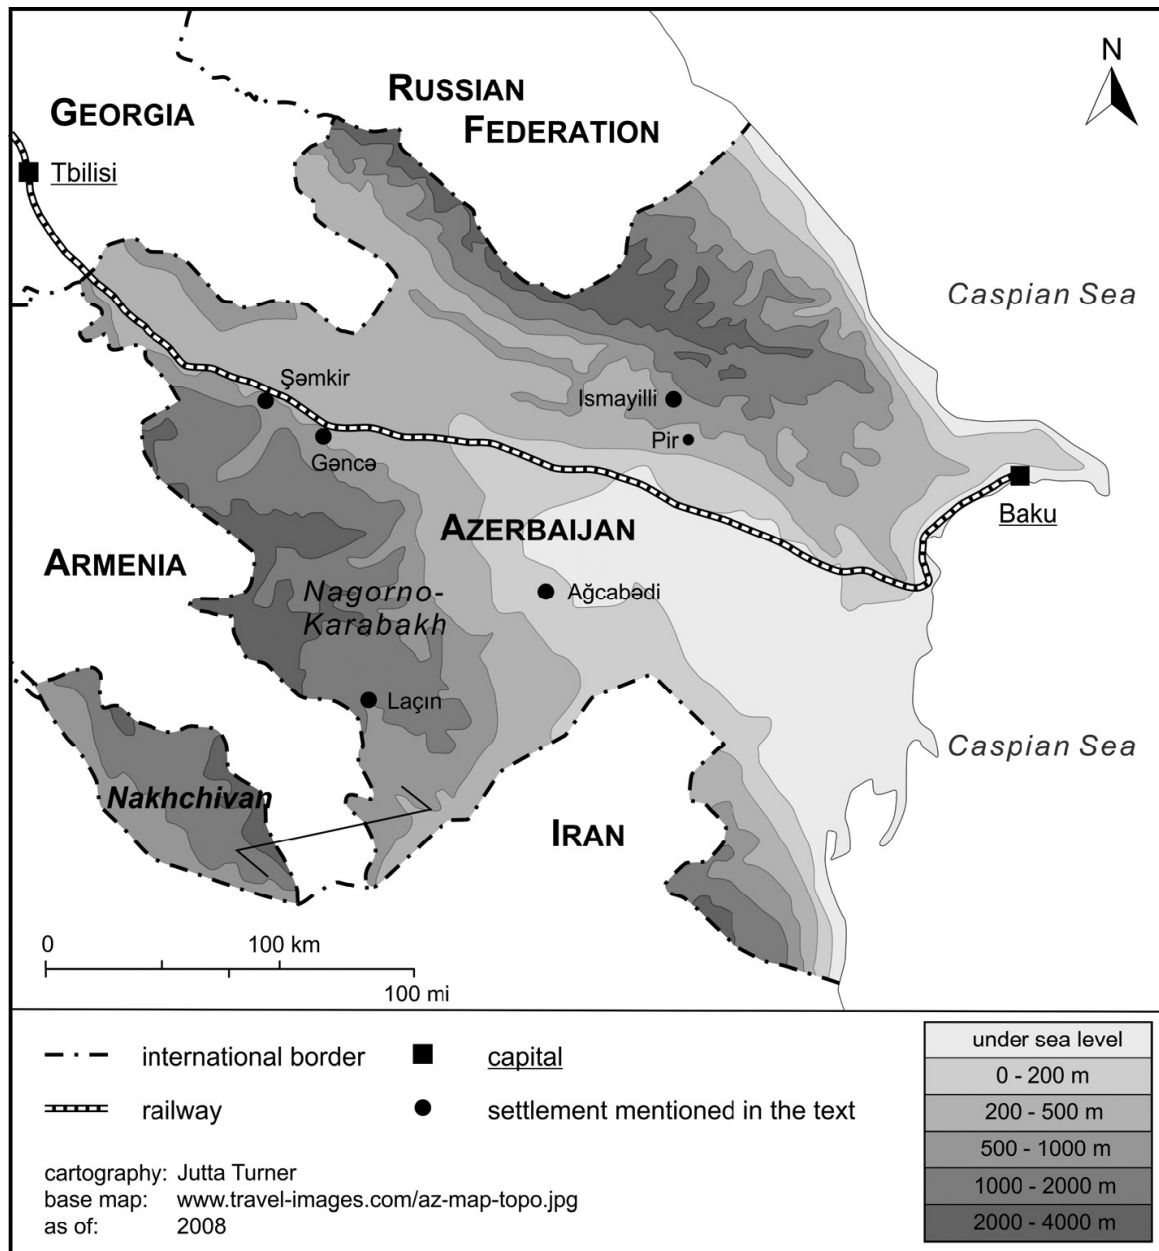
N

GEORGIA

RUSSIAN FEDERATION

Tbilisi

Caspian Sea

Şəmkir

Ismayilli

Pir

Gəncə

Baku

AZERBAIJAN

ARMENIA

Nagorno-Karabakh

Ağcabədi

Laçın

Caspian Sea

Nakhchivan

IRAN

0

100 km

100 mi

international border

capital

railway

settlement mentioned in the text

cartography: Jutta Turner
base map: www.travel-images.com/az-map-topo.jpg
as of: 2008

| under sea level |
|---|
| 0 - 200 m |
| 200 - 500 m |
| 500 - 1000 m |
| 1000 - 2000 m |
| 2000 - 4000 m |